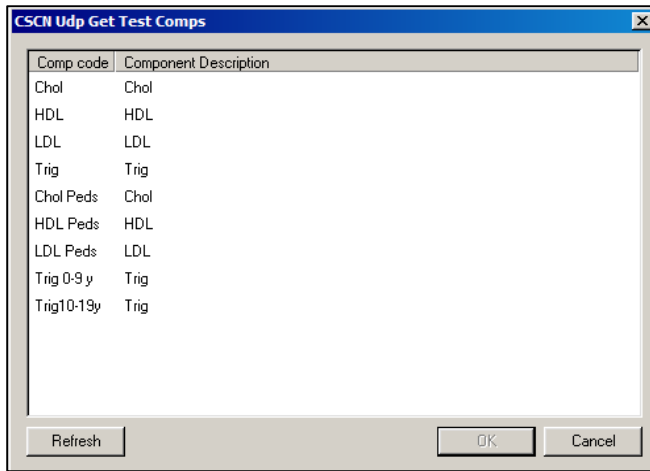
CSCN Udp Get Test Comps

| Comp code | Component Description |
|---|---|
| Chol | Chol |
| HDL | HDL |
| LDL | LDL |
| Trig | Trig |
| Chol Peds | Chol |
| HDL Peds | HDL |
| LDL Peds | LDL |
| Trig 0-9 y | Trig |
| Trig10-19y | Trig |

Refresh
OK
Cancel